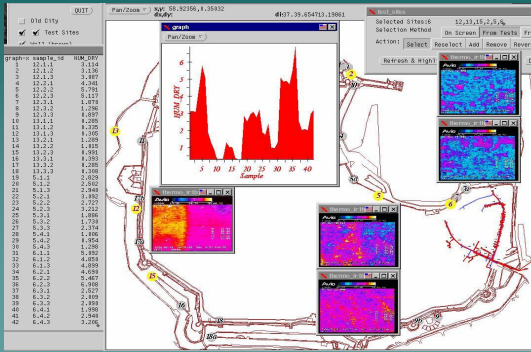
QUIT
Old City
Test Sites
Wall (Vessel)

Pan/Zoom
x,y: 58.92356,8.35032
dx,dy:
dd:37.39.6547|13.15861

graph
Pan/Zoom
HUM_DRY
Sample
5 10 15 20 25 30 35 40
1 2 3 4 5 6

Test Sites
Selected Sites: 6 12,13,15,2,5,6
Selection Method: On Screen From Tests Fr
Action: Select Reselect Add Remove
Refresh & Hight

| graph: | sample_id | HUM_DRY |
|---|---|---|
| 1 | 12.1.1 | 3.114 |
| 2 | 12.1.2 | 3.136 |
| 3 | 12.1.3 | 3.087 |
| 4 | 12.2.1 | 4.850 |
| 5 | 12.2.2 | 5.791 |
| 6 | 12.2.3 | 5.117 |
| 7 | 12.3.1 | 1.878 |
| 8 | 12.3.2 | 1.286 |
| 9 | 12.3.3 | 0.897 |
| 10 | 13.1.1 | 1.285 |
| 11 | 13.1.2 | 1.335 |
| 12 | 13.1.3 | 1.245 |
| 13 | 13.2.1 | 0.934 |
| 14 | 13.2.2 | 1.015 |
| 15 | 13.2.3 | 0.991 |
| 16 | 13.3.1 | 0.293 |
| 17 | 13.3.2 | 0.293 |
| 18 | 13.3.3 | 0.308 |
| 19 | 5.1.1 | 2.029 |
| 20 | 5.1.2 | 2.582 |
| 21 | 5.1.3 | 2.948 |
| 22 | 5.2.1 | 3.882 |
| 23 | 5.2.2 | 2.727 |
| 24 | 5.2.3 | 2.212 |
| 25 | 5.3.1 | 1.866 |
| 26 | 5.3.2 | 1.739 |
| 27 | 5.3.3 | 2.374 |
| 28 | 5.4.1 | 1.806 |
| 29 | 5.4.2 | 0.954 |
| 30 | 5.4.3 | 1.306 |
| 31 | 6.1.1 | 5.892 |
| 32 | 6.1.2 | 4.859 |
| 33 | 6.1.3 | 4.697 |
| 34 | 6.2.1 | 4.699 |
| 35 | 6.2.2 | 5.467 |
| 36 | 6.2.3 | 6.908 |
| 37 | 6.3.1 | 2.527 |
| 38 | 6.3.2 | 2.809 |
| 39 | 6.3.3 | 2.899 |
| 40 | 6.4.1 | 1.990 |
| 41 | 6.4.2 | 2.944 |
| 42 | 6.4.3 | 3.206 |

Thermo_6
Thermo_6
Thermo_12
Thermo_5
Thermo_5

2 5 6 12 13 15 16 17 18 19 20 21 22 23